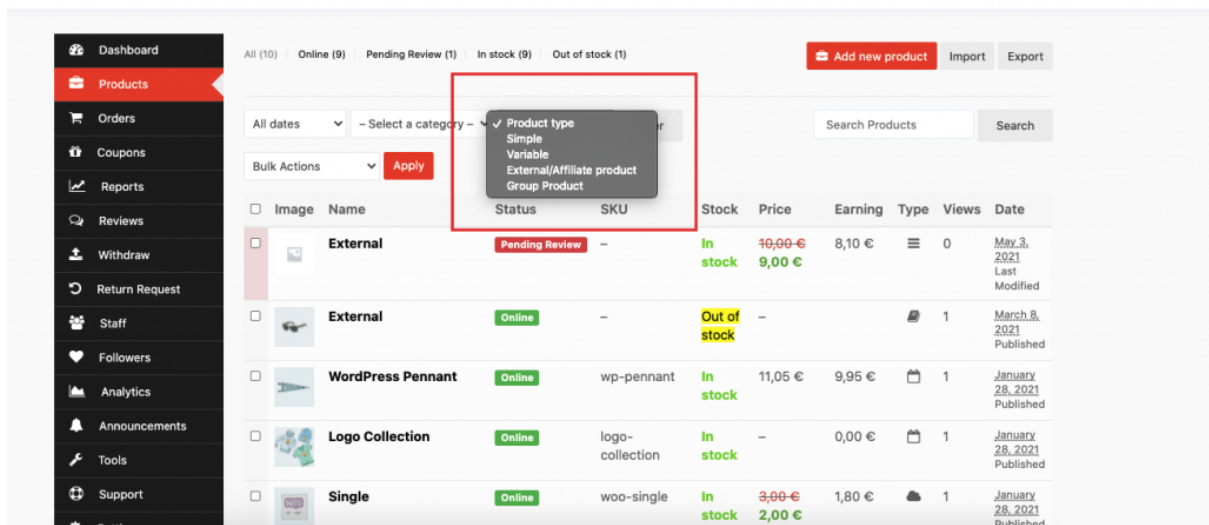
Dashboard
Products
Orders
Coupons
Reports
Reviews
Withdraw
Return Request
Staff
Followers
Analytics
Announcements
Tools
Support

All (10) Online (9) Pending Review (1) In stock (9) Out of stock (1)

Add new product Import Export

All dates – Select a category – ✓ Product type Simple Variable External/Affiliate product Group Product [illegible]r

Search Products Search

Bulk Actions Apply

| | Image | Name | Status | SKU | Stock | Price | Earning | Type | Views | Date |
|---|---|---|---|---|---|---|---|---|---|---|
| ☐ | | External | Pending Review | – | In stock | ~~10,00 €~~ 9,00 € | 8,10 € | | 0 | May 3, 2021 Last Modified |
| ☐ | | External | Online | – | Out of stock | – | | | 1 | March 8, 2021 Published |
| ☐ | | WordPress Pennant | Online | wp-pennant | In stock | 11,05 € | 9,95 € | | 1 | January 28, 2021 Published |
| ☐ | | Logo Collection | Online | logo-collection | In stock | – | 0,00 € | | 1 | January 28, 2021 Published |
| ☐ | | Single | Online | woo-single | In stock | ~~3,00 €~~ 2,00 € | 1,80 € | | 1 | January 28, 2021 Published |